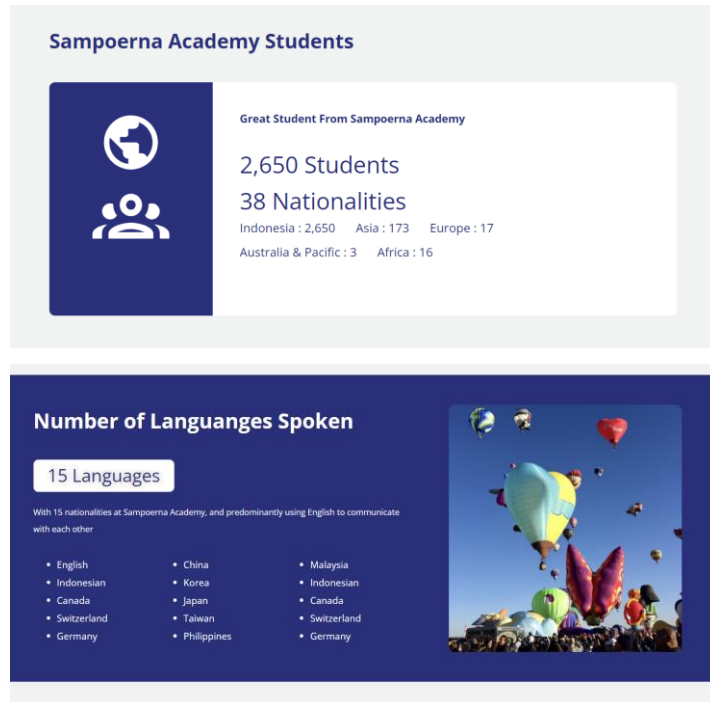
Sampoerna Academy Students

Great Student From Sampoerna Academy

2,650 Students

38 Nationalities

Indonesia : 2,650 Asia : 173 Europe : 17

Australia & Pacific : 3 Africa : 16

Number of Languanges Spoken

15 Languages

With 15 nationalities at Sampoerna Academy, and predominantly using English to communicate with each other

- English
- Indonesian
- Canada
- Switzerland
- Germany

- China
- Korea
- Japan
- Taiwan
- Philippines

- Malaysia
- Indonesian
- Canada
- Switzerland
- Germany